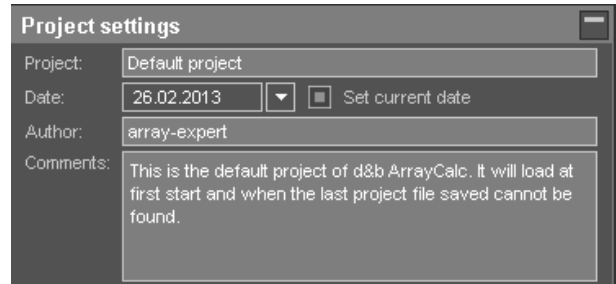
Project settings

Project: Default project

Date: 26.02.2013 Set current date

Author: array-expert

Comments: This is the default project of d&b ArrayCalc. It will load at first start and when the last project file saved cannot be found.